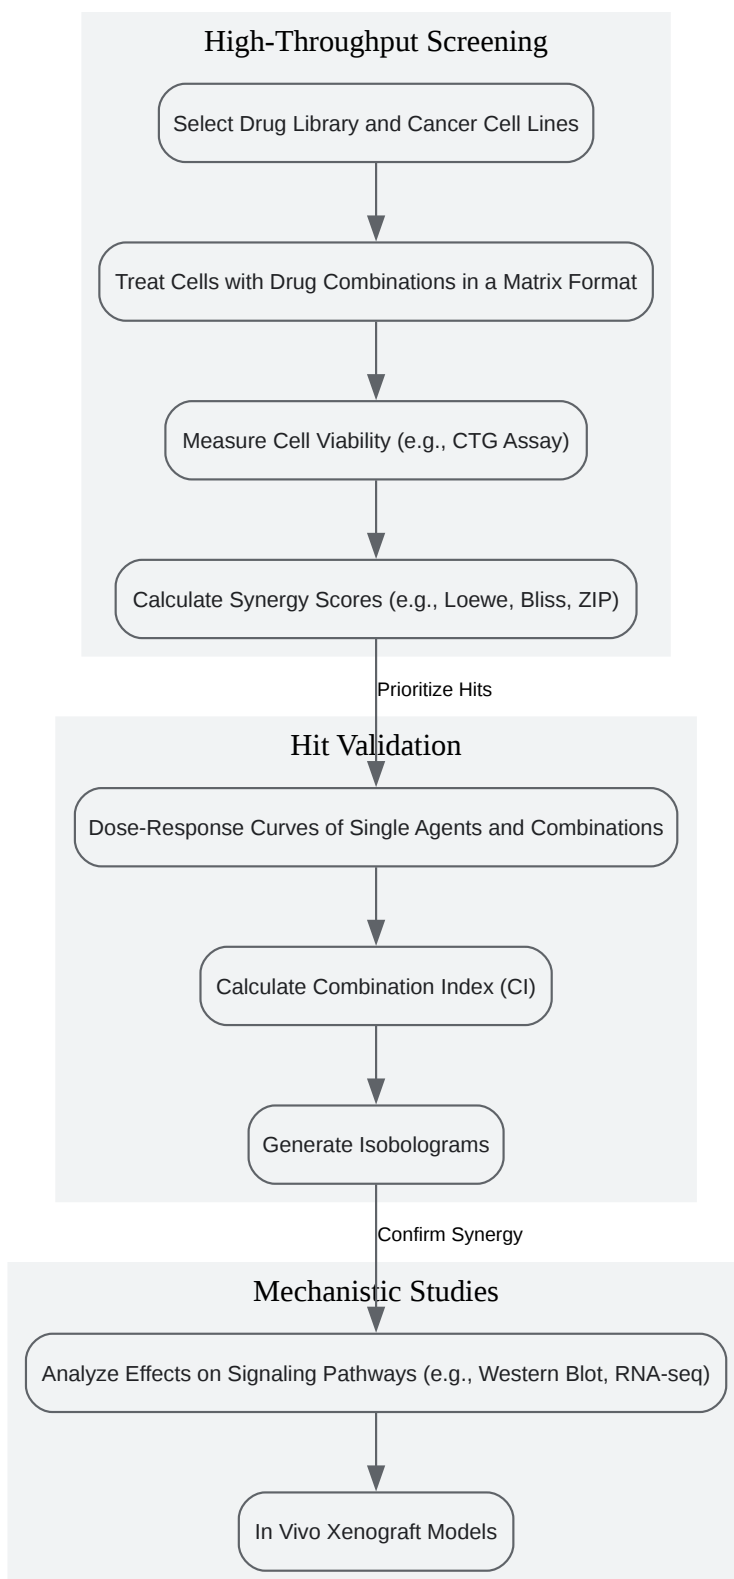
High-Throughput Screening

Select Drug Library and Cancer Cell Lines

Treat Cells with Drug Combinations in a Matrix Format

Measure Cell Viability (e.g., CTG Assay)

Calculate Synergy Scores (e.g., Loewe, Bliss, ZIP)

Prioritize Hits

Hit Validation

Dose-Response Curves of Single Agents and Combinations

Calculate Combination Index (CI)

Generate Isobolograms

Confirm Synergy

Mechanistic Studies

Analyze Effects on Signaling Pathways (e.g., Western Blot, RNA-seq)

In Vivo Xenograft Models